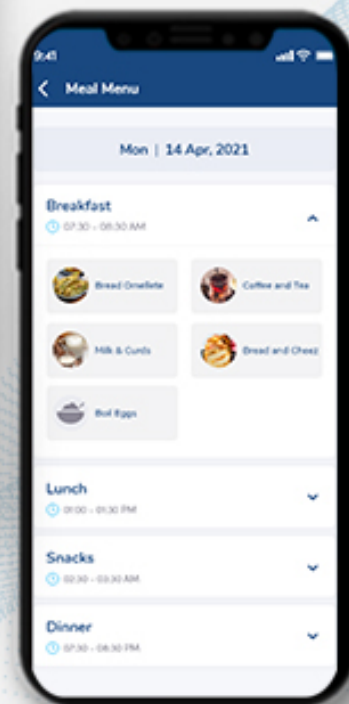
9:41

Meal Menu

Mon | 14 Apr, 2021

Breakfast
07:30 - 08:30 AM

Bread Omellete
Coffee and Tea
Milk & Curds
Bread and Cheez
Boil Eggs

Lunch
01:00 - 01:30 PM

Snacks
02:30 - 03:30 AM

Dinner
07:30 - 08:30 PM